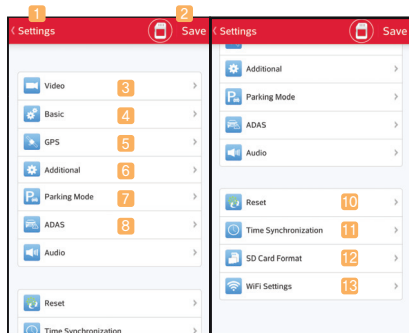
1
Settings
2
Save

Video 3
Basic 4
GPS 5
Additional 6
Parking Mode 7
ADAS 8
Audio

Reset
Time Synchronization

Settings
Save

Additional
Parking Mode
ADAS
Audio

Reset 10
Time Synchronization 11
SD Card Format 12
WiFi Settings 13